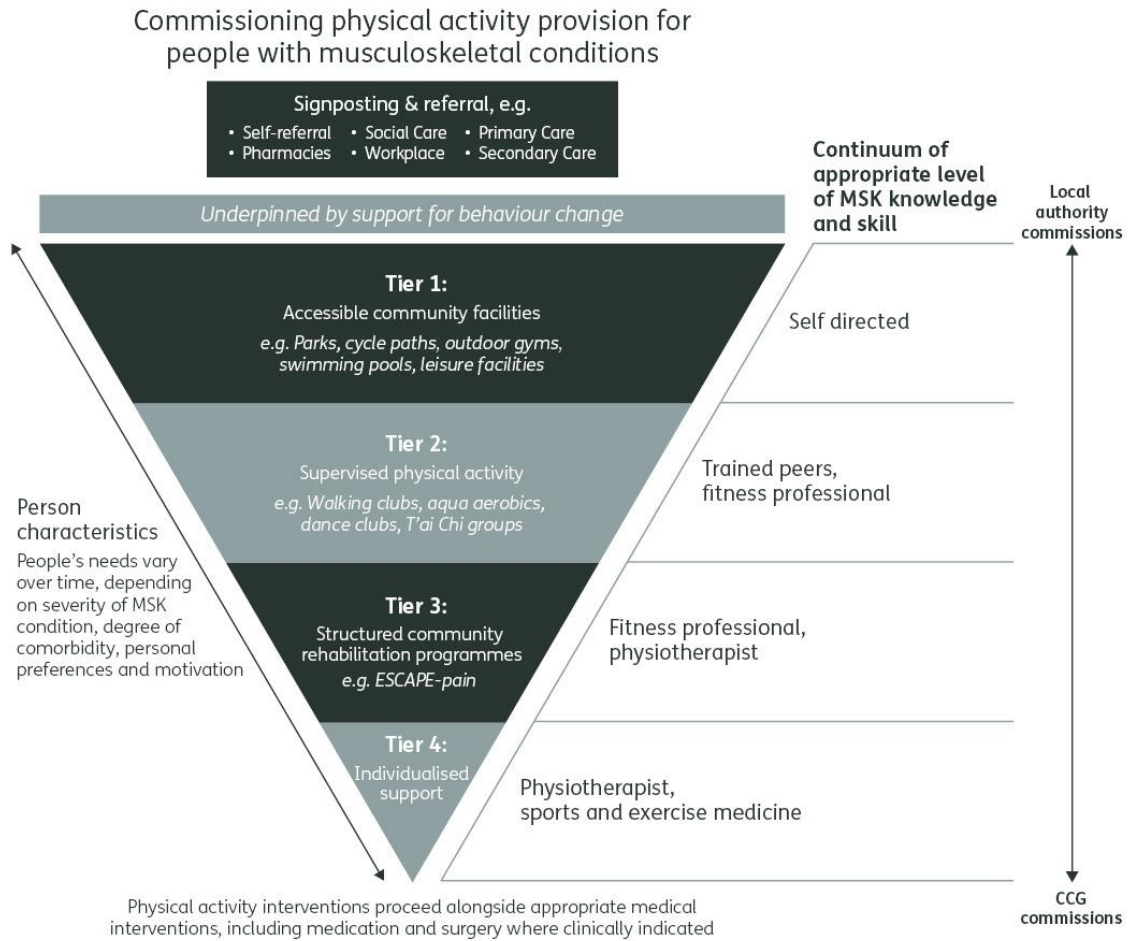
Commissioning physical activity provision for people with musculoskeletal conditions

Signposting & referral, e.g.
• Self-referral • Social Care • Primary Care
• Pharmacies • Workplace • Secondary Care

Continuum of appropriate level of MSK knowledge and skill

Local authority commissions

Underpinned by support for behaviour change

Tier 1:
Accessible community facilities
e.g. Parks, cycle paths, outdoor gyms, swimming pools, leisure facilities

Self directed

Tier 2:
Supervised physical activity
e.g. Walking clubs, aqua aerobics, dance clubs, T'ai Chi groups

Trained peers, fitness professional

Person characteristics
People's needs vary over time, depending on severity of MSK condition, degree of comorbidity, personal preferences and motivation

Tier 3:
Structured community rehabilitation programmes
e.g. ESCAPE-pain

Fitness professional, physiotherapist

Tier 4:
Individualised support

Physiotherapist, sports and exercise medicine

CCG commissions

Physical activity interventions proceed alongside appropriate medical interventions, including medication and surgery where clinically indicated